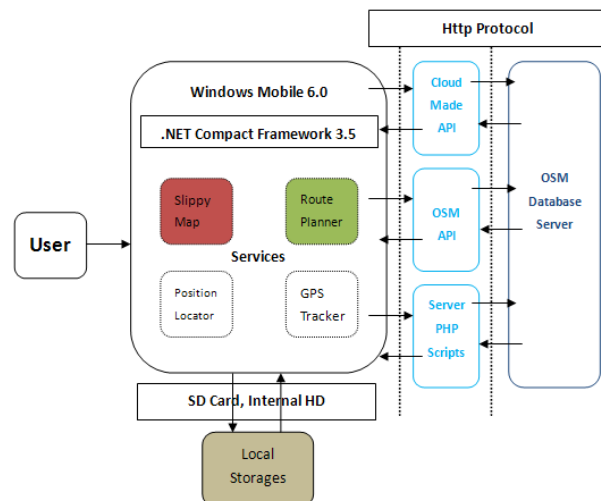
Http Protocol

Windows Mobile 6.0

.NET Compact Framework 3.5

Slippy Map

Route Planner

Services

Position Locator

GPS Tracker

User

Cloud Made API

OSM API

Server PHP Scripts

OSM Database Server

SD Card, Internal HD

Local Storages